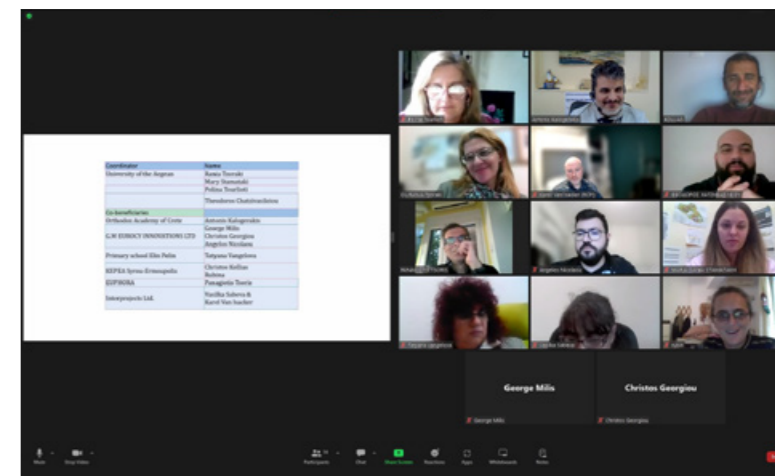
| Coordinator | Name |
|---|---|
| University of the Aegean | Rania Tsoraki |
| | Mary Stamataki |
| | Polina Tsorloti |
| | Theodoros Chatzivasileiou |
| Co-beneficiaries | |
| Orthodox Academy of Crete | Antonis Kalogerakis |
| G.W. EUNACY INNOVATIONS LTD | George Milis |
| | Christos Georgiou |
| | Angelos Nicolaou |
| Primary school Elin Pelin | Tatyana Vangelova |
| KEPEA Syrou-Ermoupolis | Christos Kollias |
| | Rohma |
| EUPHORIA | Panagiotis Tsoris |
| Interprojects Ltd. | Vasilka Salova & |
| | Karel Van Isacker |

George Milis

Christos Georgiou

George Milis

Christos Georgiou

Angelos Nicolaou

Mute

Stop Video

Participants

Chat

Share Screen

Reactions

Apps

Whiteboards

Notes